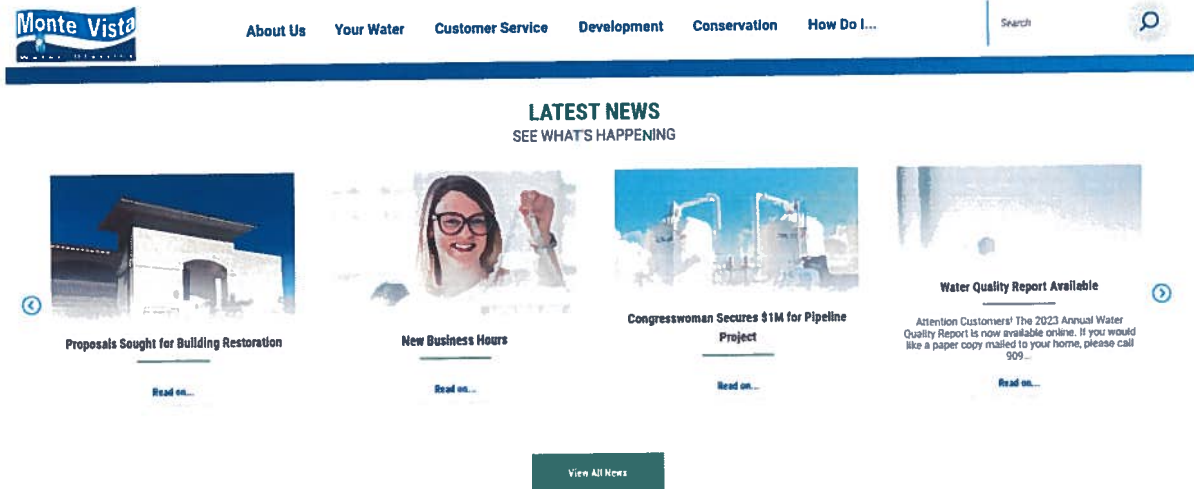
Monte Vista
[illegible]

About Us Your Water Customer Service Development Conservation How Do I...

Search

LATEST NEWS
SEE WHAT'S HAPPENING

Proposals Sought for Building Restoration

Read on...

New Business Hours

Read on...

Congresswoman Secures $1M for Pipeline Project

Read on...

Water Quality Report Available

Attention Customers! The 2023 Annual Water Quality Report is now available online. If you would like a paper copy mailed to your home, please call 909...

Read on...

View All News